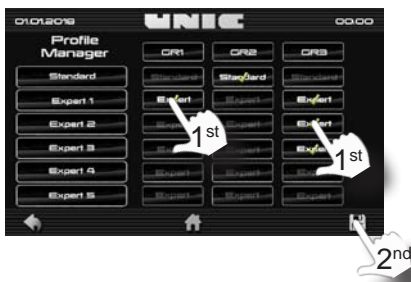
01.01.2018 UNIC 00.00

Profile Manager

| | CR1 | CR2 | CR3 |
|---|---|---|---|
| Standard | Standard | Standard | Standard |
| Expert 1 | Expert | Expert | Expert |
| Expert 2 | Expert | Expert | Expert |
| Expert 3 | Expert | Expert | Expert |
| Expert 4 | Expert | Expert | Expert |
| Expert 5 | Expert | Expert | Expert |

1st

1st

2nd